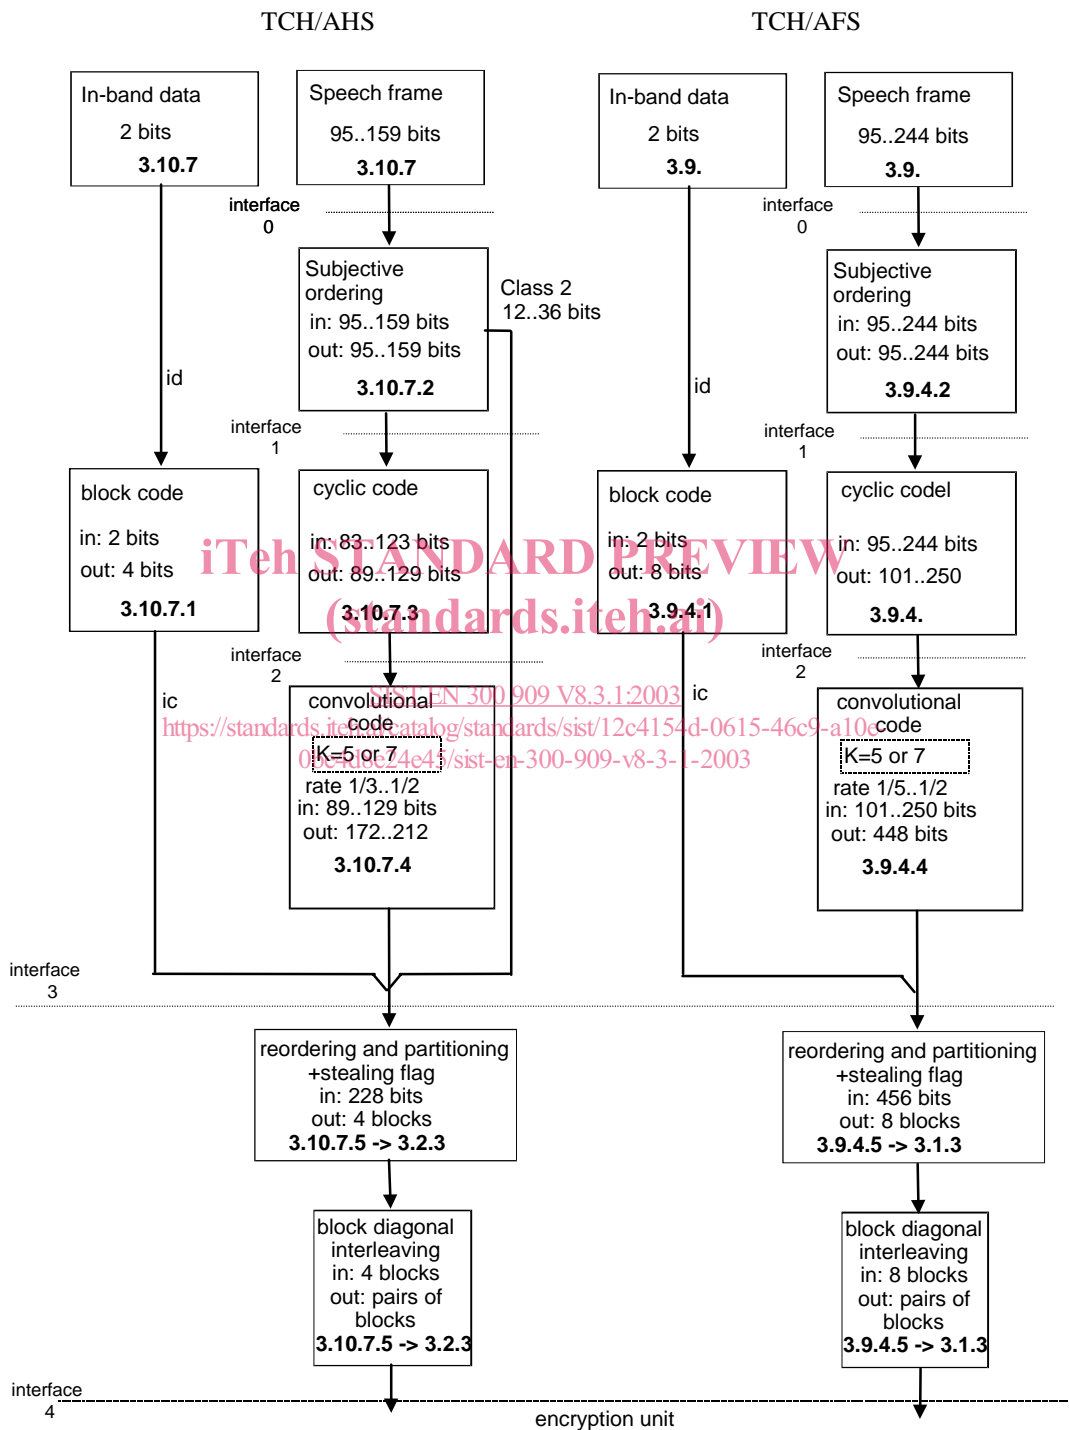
TCH/AHS

TCH/AFS

In-band data
2 bits
3.10.7

Speech frame
95..159 bits
3.10.7

In-band data
2 bits
3.9.

Speech frame
95..244 bits
3.9.

interface
0

interface
0

Subjective ordering
in: 95..159 bits
out: 95..159 bits
3.10.7.2

Class 2
12..36 bits

Subjective ordering
in: 95..244 bits
out: 95..244 bits
3.9.4.2

id

id

interface
1

interface
1

block code
in: 2 bits
out: 4 bits
3.10.7.1

cyclic code
in: 83..123 bits
out: 89..129 bits
3.10.7.3

block code
in: 2 bits
out: 8 bits
3.9.4.1

cyclic codel
in: 95..244 bits
out: 101..250
3.9.4.

iTeh STANDARD PREVIEW
(standards.iteh.ai)

interface
2

interface
2

ic

ic

SIST EN 300 909 V8.3.1:2003
https://standards.iteh.ai/catalog/standards/sist/12c4154d-0615-46c9-a10c-0be4d8e24e45/sist-en-300-909-v8-3-1-2003

convolutional code
K=5 or 7
rate 1/3..1/2
in: 89..129 bits
out: 172..212
3.10.7.4

convolutional code
K=5 or 7
rate 1/5..1/2
in: 101..250 bits
out: 448 bits
3.9.4.4

interface
3

reordering and partitioning
+stealing flag
in: 228 bits
out: 4 blocks
3.10.7.5 -> 3.2.3

reordering and partitioning
+stealing flag
in: 456 bits
out: 8 blocks
3.9.4.5 -> 3.1.3

block diagonal interleaving
in: 4 blocks
out: pairs of blocks
3.10.7.5 -> 3.2.3

block diagonal interleaving
in: 8 blocks
out: pairs of blocks
3.9.4.5 -> 3.1.3

interface
4

encryption unit